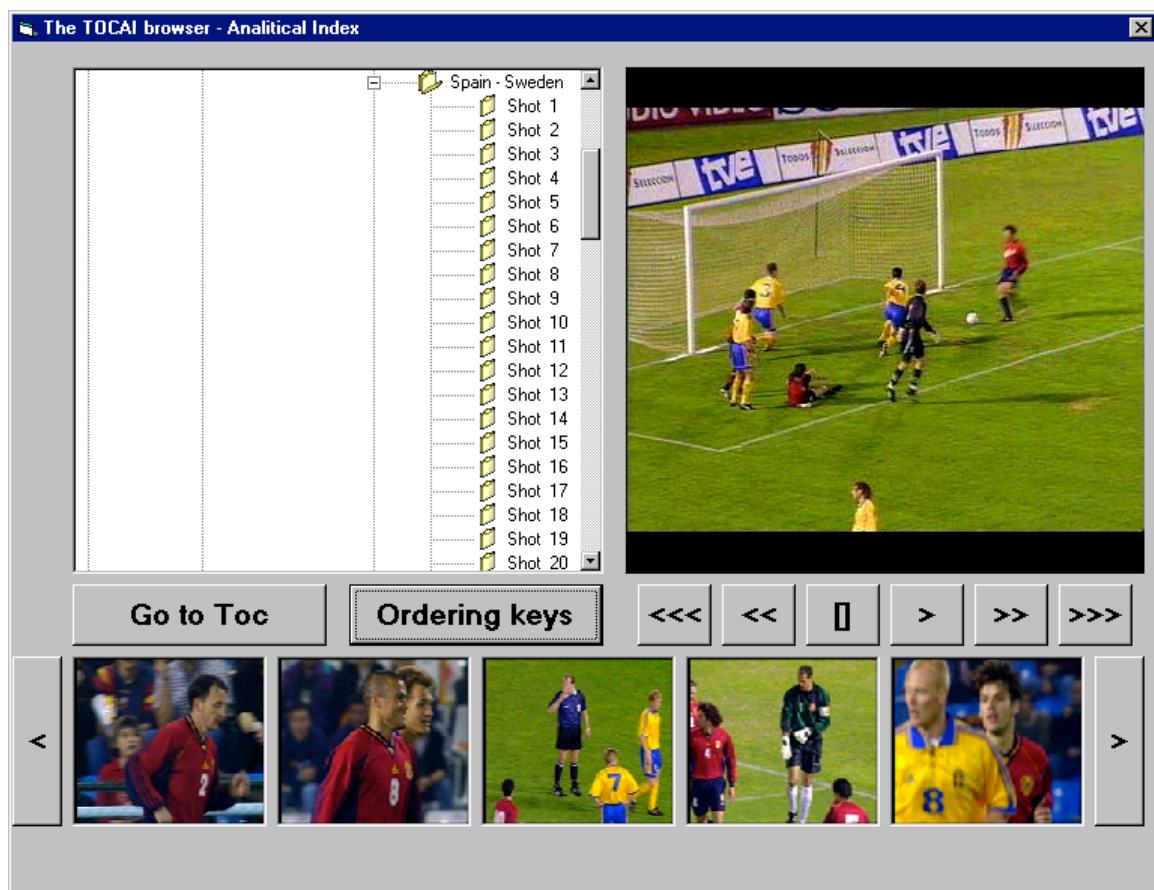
The TOCAI browser - Analitical Index

Spain - Sweden
Shot 1
Shot 2
Shot 3
Shot 4
Shot 5
Shot 6
Shot 7
Shot 8
Shot 9
Shot 10
Shot 11
Shot 12
Shot 13
Shot 14
Shot 15
Shot 16
Shot 17
Shot 18
Shot 19
Shot 20

tve
SELECCION
TODOS

Go to Toc
Ordering keys
<<<
<<
[]
>
>>
>>>

<
>